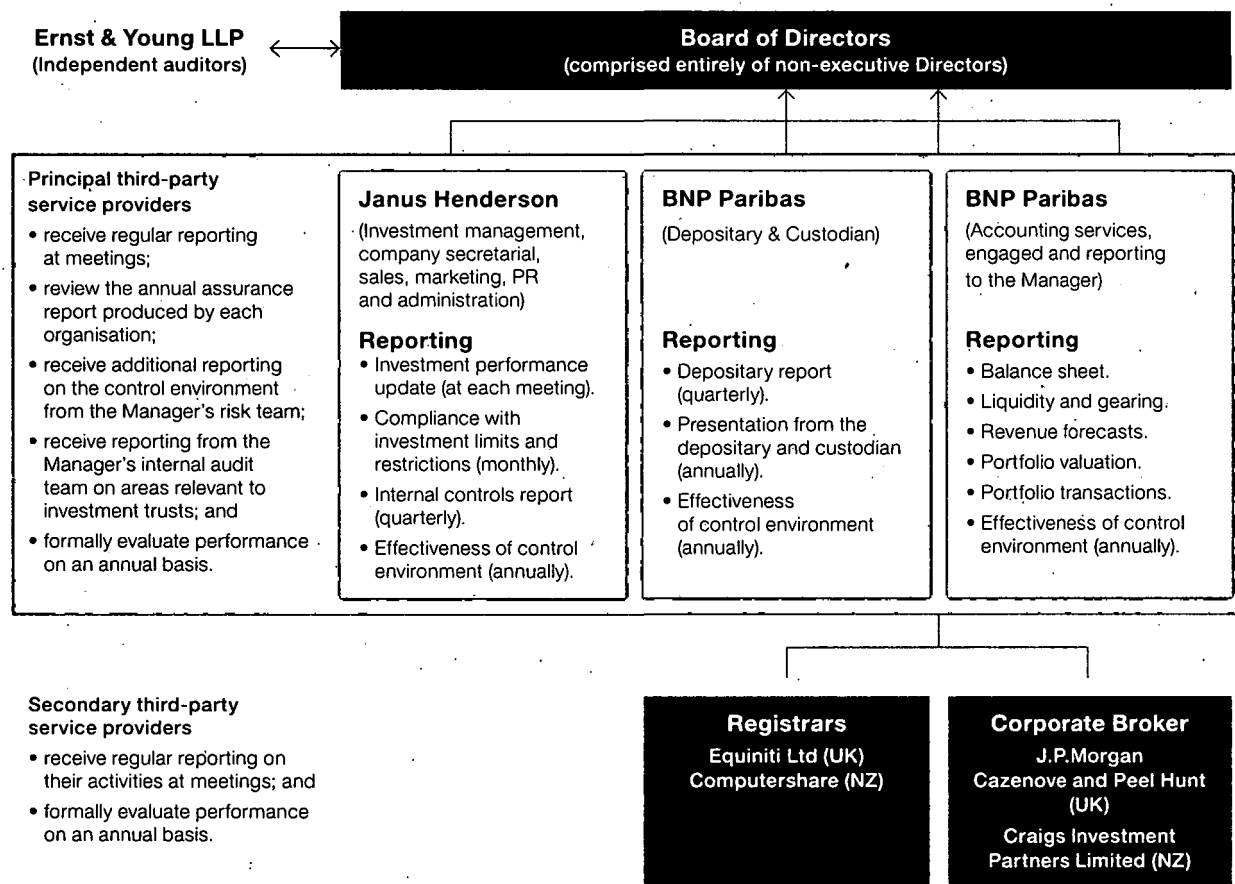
Ernst & Young LLP
(Independent auditors)

Board of Directors
(comprised entirely of non-executive Directors)

Principal third-party service providers
• receive regular reporting at meetings;
• review the annual assurance report produced by each organisation;
• receive additional reporting on the control environment from the Manager's risk team;
• receive reporting from the Manager's internal audit team on areas relevant to investment trusts; and
• formally evaluate performance on an annual basis.

Janus Henderson
(Investment management, company secretarial, sales, marketing, PR and administration)

Reporting
• Investment performance update (at each meeting).
• Compliance with investment limits and restrictions (monthly).
• Internal controls report (quarterly).
• Effectiveness of control environment (annually).

BNP Paribas
(Depositary & Custodian)

Reporting
• Depositary report (quarterly).
• Presentation from the depositary and custodian (annually).
• Effectiveness of control environment (annually).

BNP Paribas
(Accounting services, engaged and reporting to the Manager)

Reporting
• Balance sheet.
• Liquidity and gearing.
• Revenue forecasts.
• Portfolio valuation.
• Portfolio transactions.
• Effectiveness of control environment (annually).

Secondary third-party service providers
• receive regular reporting on their activities at meetings; and
• formally evaluate performance on an annual basis.

Registrars
Equiniti Ltd (UK)
Computershare (NZ)

Corporate Broker
J.P.Morgan Cazenove and Peel Hunt (UK)
Craigs Investment Partners Limited (NZ)